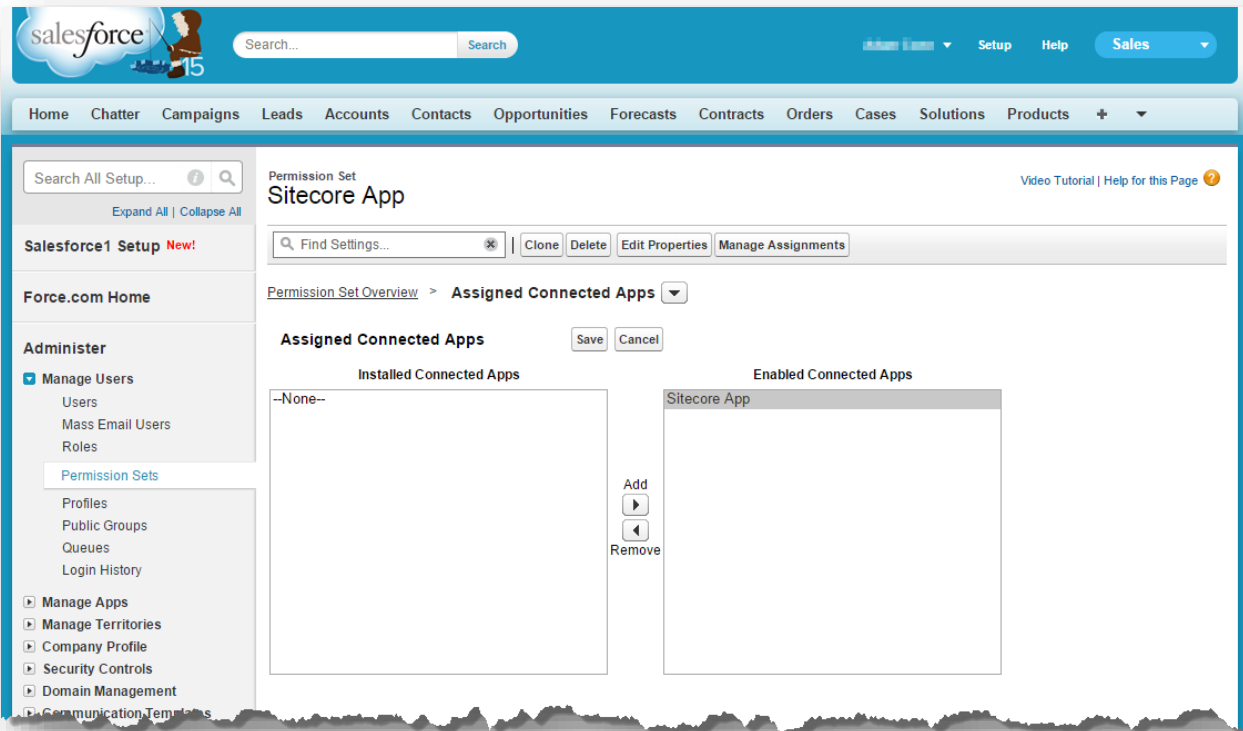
salesforce 15

Search...
Search

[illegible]
Setup
Help
Sales

Home
Chatter
Campaigns
Leads
Accounts
Contacts
Opportunities
Forecasts
Contracts
Orders
Cases
Solutions
Products
+

Search All Setup...
Expand All | Collapse All

Salesforce1 Setup New!

Force.com Home

Administer

Manage Users
Users
Mass Email Users
Roles
Permission Sets
Profiles
Public Groups
Queues
Login History

Manage Apps
Manage Territories
Company Profile
Security Controls
Domain Management
Communication Templates

Permission Set
Sitecore App

Video Tutorial | Help for this Page

Find Settings...
Clone
Delete
Edit Properties
Manage Assignments

Permission Set Overview > Assigned Connected Apps

Assigned Connected Apps
Save
Cancel

Installed Connected Apps
--None--

Add
Remove

Enabled Connected Apps
Sitecore App